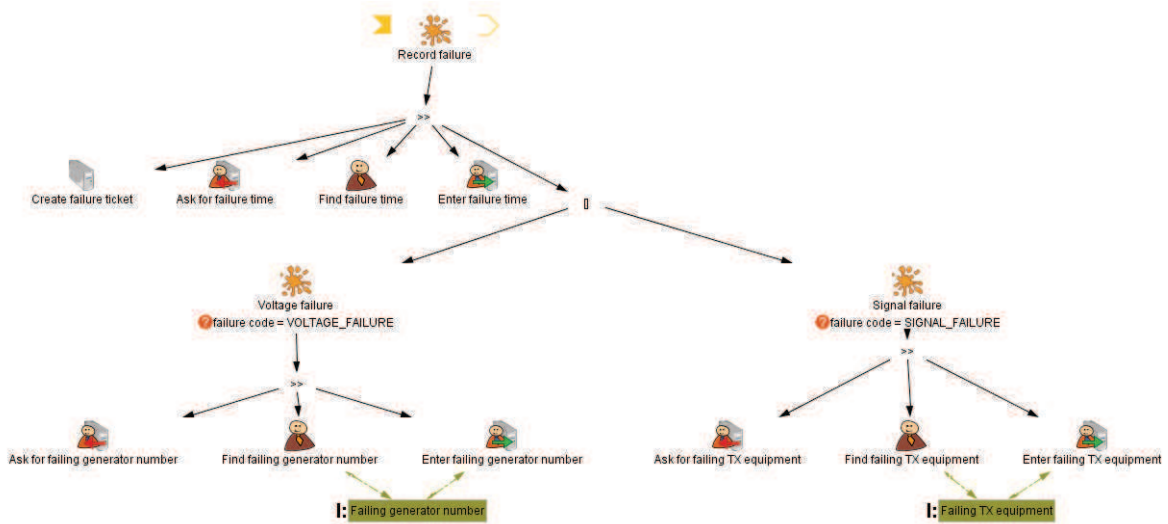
Record failure

>>

Create failure ticket

Ask for failure time

Find failure time

Enter failure time

[]

Voltage failure

failure code = VOLTAGE_FAILURE

>>

Ask for failing generator number

Find failing generator number

Enter failing generator number

I: Failing generator number

Signal failure

failure code = SIGNAL_FAILURE

>>

Ask for failing TX equipment

Find failing TX equipment

Enter failing TX equipment

I: Failing TX equipment